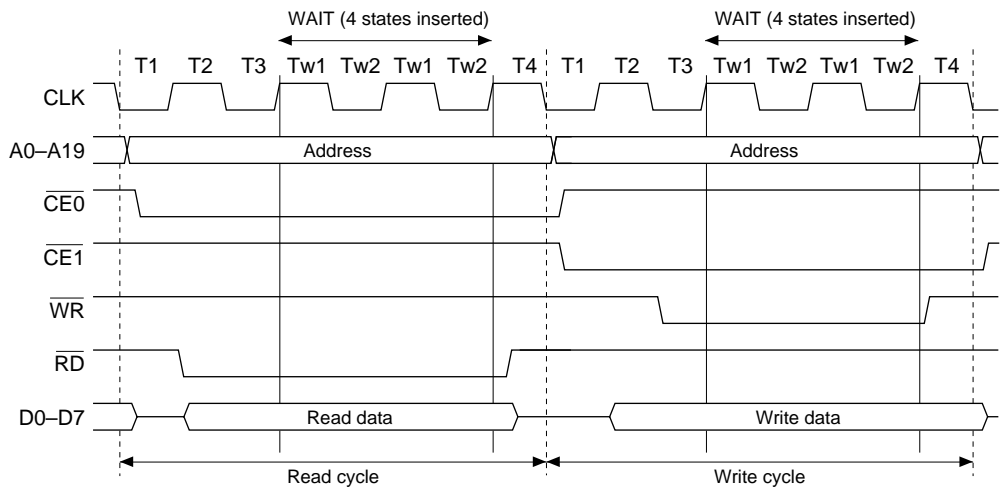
WAIT (4 states inserted)

WAIT (4 states inserted)

T1 T2 T3 Tw1 Tw2 Tw1 Tw2 T4 T1 T2 T3 Tw1 Tw2 Tw1 Tw2 T4

CLK

A0–A19

Address

Address

$\overline{CE0}$

$\overline{CE1}$

$\overline{WR}$

$\overline{RD}$

D0–D7

Read data

Write data

Read cycle

Write cycle